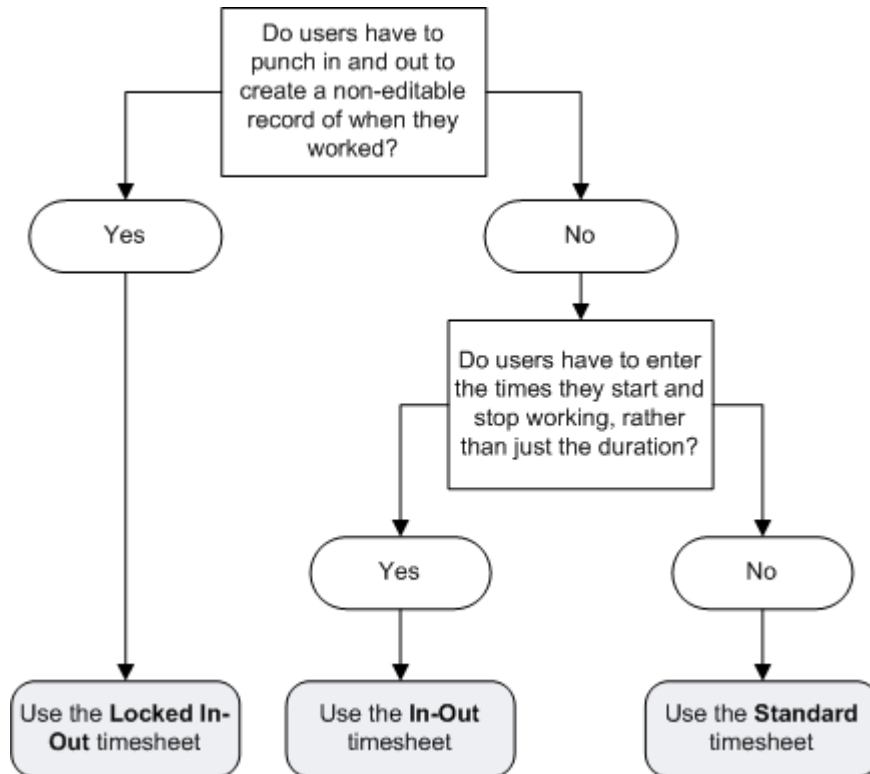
Do users have to punch in and out to create a non-editable record of when they worked?

Yes

No

Do users have to enter the times they start and stop working, rather than just the duration?

Yes

No

Use the **Locked In-Out** timesheet

Use the **In-Out** timesheet

Use the **Standard** timesheet